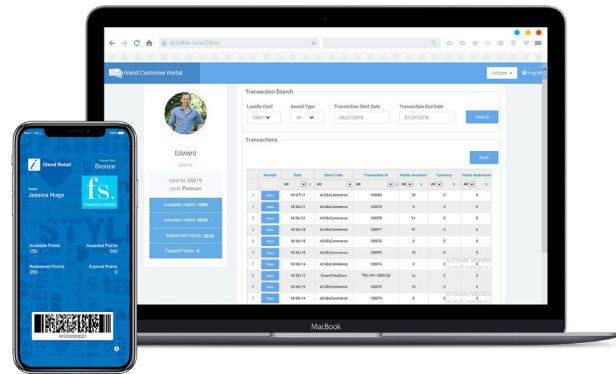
iWend Customer Portal

Actions

English

Edward

Card No: C0019

Level: Platinum

Available Points: 1400

Awarded Points: 4000

Redeemed Points: 2600

Expired Points: 0

Transaction Search

Loyalty Card

Award Type

Transaction Start Date

Transaction End Date

C0019

All

06/27/2018

07/27/2018

Search

Transactions

Back

| | Receipt | Date | Store Code | Transaction Id | Points Awarded | Currency | Points Redeemed |
|---|---|---|---|---|---|---|---|
| | | All | All | | All | All | All |
| 1 | View | 16/07/21 | ACHEeCommerce | 000080 | 69 | 0 | 0 |
| 2 | View | 16/06/21 | ACHEeCommerce | 000079 | 0 | 0 | 0 |
| 3 | View | 16/06/21 | ACHEeCommerce | 000078 | 51 | 0 | 0 |
| 4 | View | 16/06/18 | ACHEeCommerce | 000077 | 75 | 0 | 0 |
| 5 | View | 16/06/21 | ACHEeCommerce | 000076 | 0 | 0 | 0 |
| 6 | View | 16/06/18 | ACHEeCommerce | 000075 | 0 | 0 | 0 |
| 7 | View | 16/06/18 | ACHEeCommerce | TRA ref+-000123 | 0 | 0 | 0 |
| 8 | View | 16/06/15 | GreenPoint2Store | 000076 | 0 | 0 | 0 |
| 9 | View | 16/06/18 | ACHEeCommerce | 000075 | 0 | 0 | 0 |
| 10 | View | 16/06/18 | ACHEeCommerce | 000075 | 0 | 0 | 0 |

Activate Windows
Go to PC settings to activate Windows.

MacBook

iWend Retail

Bronze

Jessica Hugo

fs.

Available Points
150

Awarded Points
300

Redeemed Points
350

Expired Points
0

WCG0000001